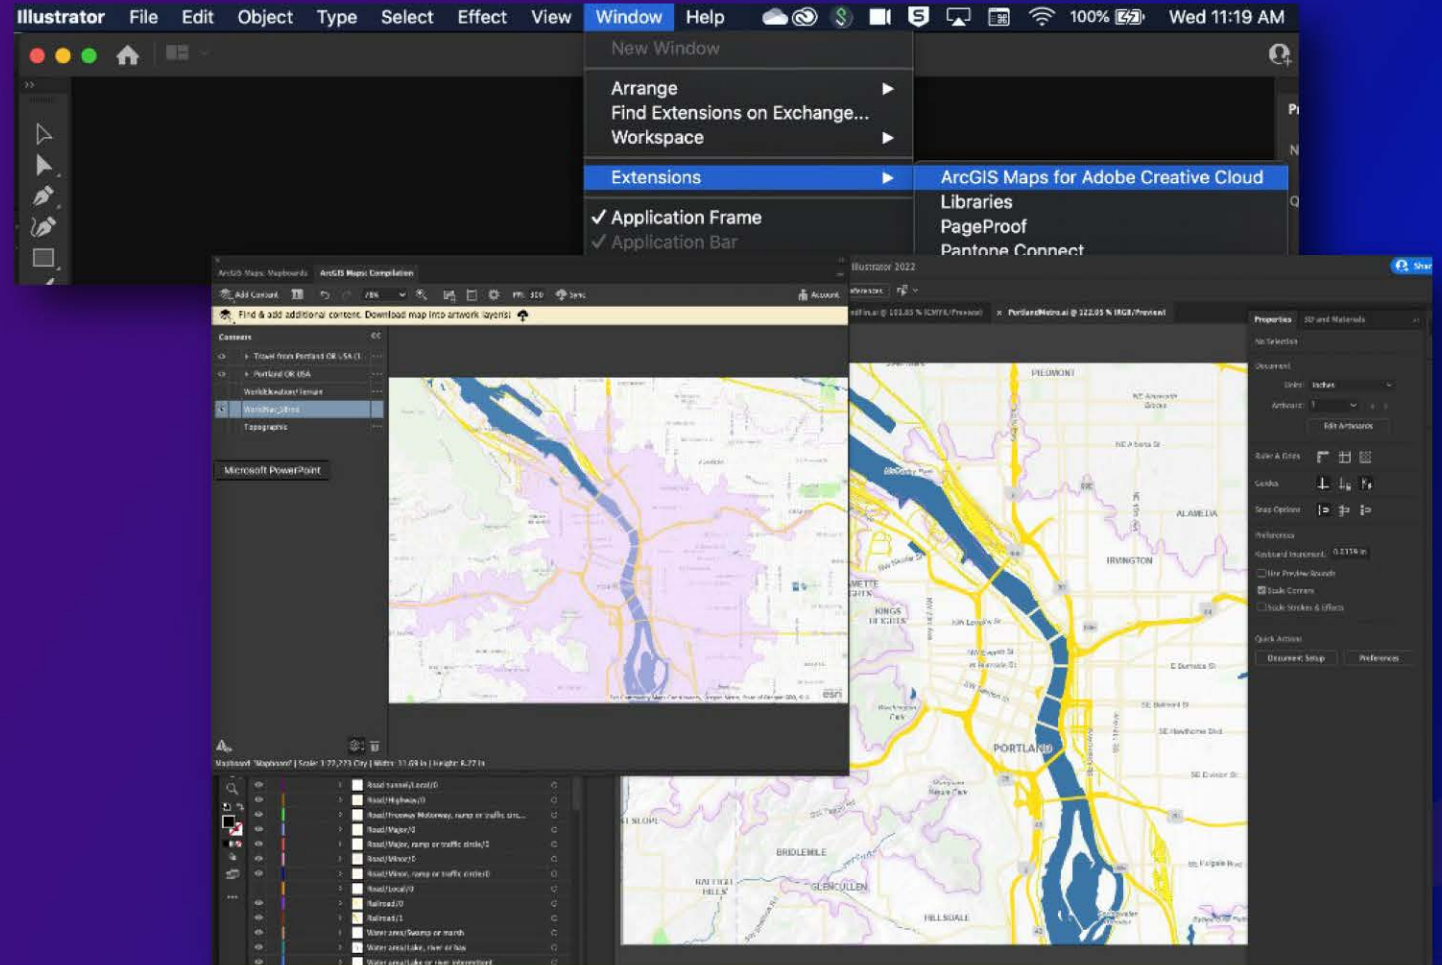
Illustrator File Edit Object Type Select Effect View Window Help 100% Wed 11:19 AM

New Window

Arrange
Find Extensions on Exchange...
Workspace

Extensions

✓ Application Frame
✓ Application Bar

ArcGIS Maps for Adobe Creative Cloud
Libraries
PageProof
Pantone Connect

ArcGIS Maps: Mapboards ArcGIS Maps: Compilation

Add Content Account

Find & add additional content. Download map into artwork layer(s)

Contents
Travel from Portland OR USA (1)
Portland OR USA
WorldElevation/Terrain
WorldStreetMap
Topographic

Microsoft PowerPoint

Mapboard "Mapboard" | Scale 1:77,273 City | Width: 11.69 in | Height: 6.27 in

Illustrator 2022

PortlandMetro.ai @ 122.05 % (RGB/Preview)

Properties 3D and Materials
No Selection
Document
Units: Inches
Artboard: 1
Edit Artboards
Rulers & Grids
Guides
Snap Options
Preferences
Keyboard Increment: 0.0139 in
Use Preview Bounds
Scale Corners
Scale Strokes & Effects
Quick Actions
Document Setup
Preferences

PIEDMONT
ALAMEDA
IRVINGTON
KINGS HEIGHTS
PORTLAND
BRIDLEMILE
RALEIGH HILLS
GLENCULLEN
HILLSDALE

Road tunnel/Local/0
Road/Highway/0
Road/Freeway Motorway, ramp or traffic circ...
Road/Major/0
Road/Major, ramp or traffic circle/0
Road/Minor/0
Road/Minor, ramp or traffic circle/0
Road/Local/0
Railroad/0
Railroad/1
Water area/Swamp or marsh
Water area/Lake, river or bay
Water area/Lake or river intermittent